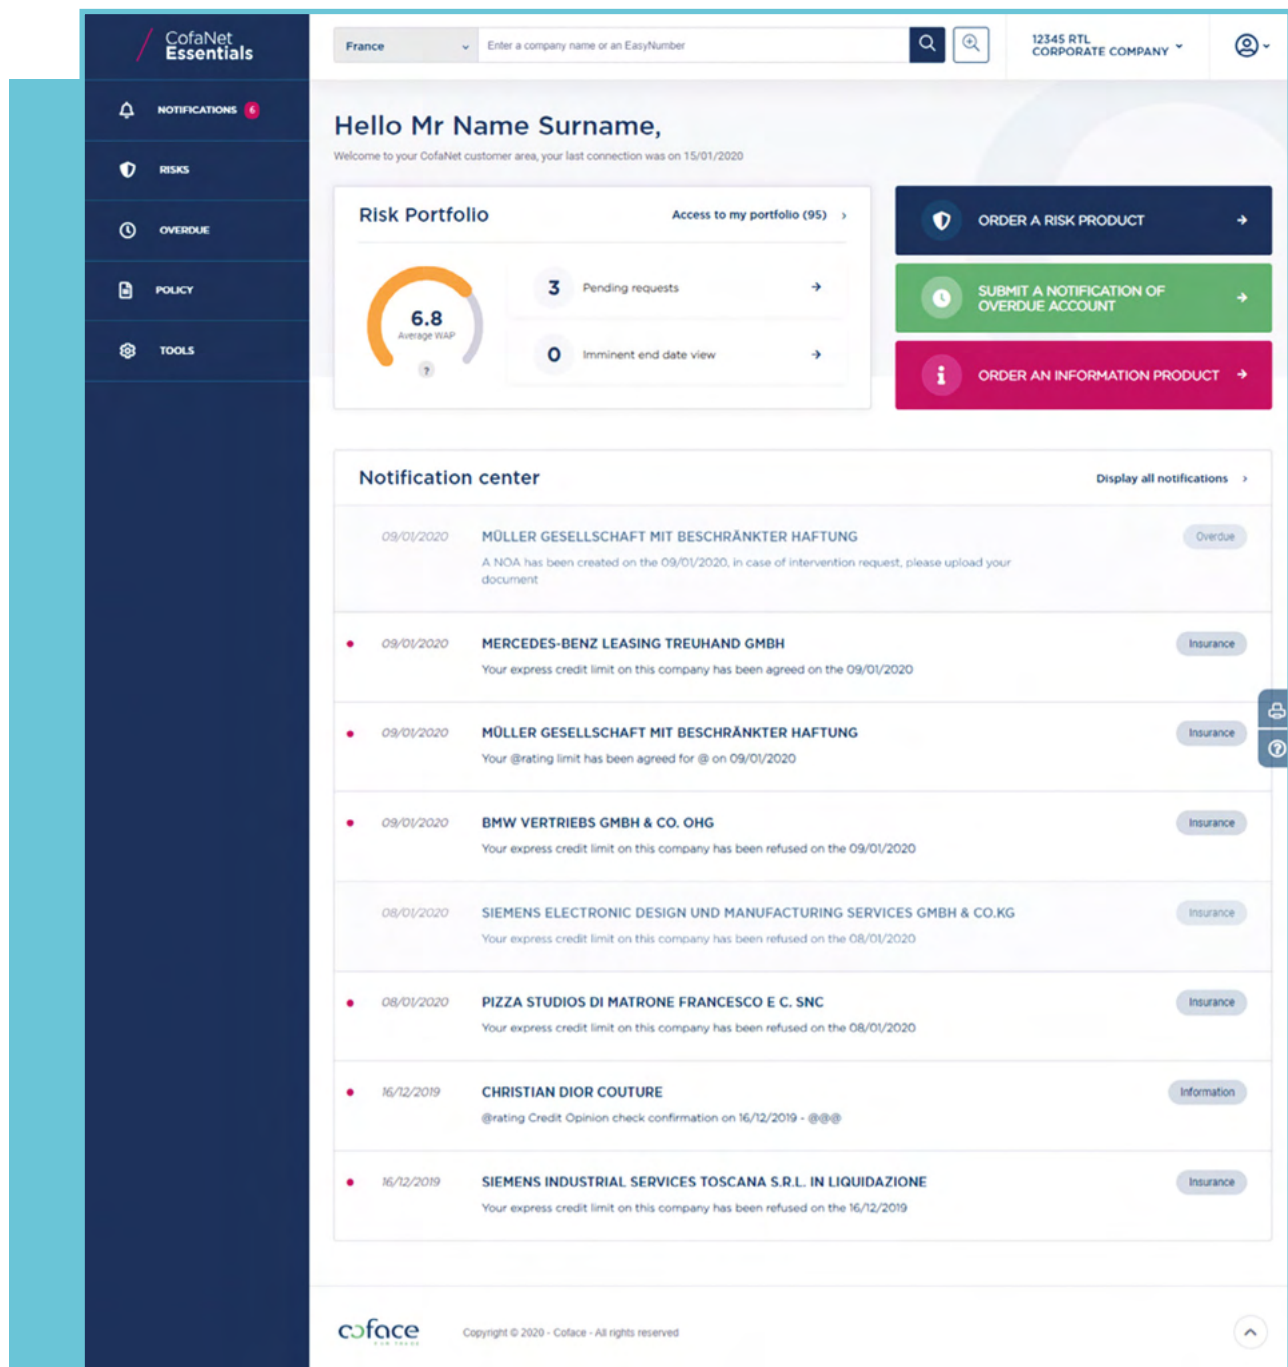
CofaNet Essentials

NOTIFICATIONS 6
RISKS
OVERDUE
POLICY
TOOLS

France
Enter a company name or an EasyNumber

12345 RTL
CORPORATE COMPANY

Hello Mr Name Surname,

Welcome to your CofaNet customer area, your last connection was on 15/01/2020

Risk Portfolio
Access to my portfolio (95) ›

6.8
Average WAP
?

3 Pending requests
0 Imminent end date view

ORDER A RISK PRODUCT
SUBMIT A NOTIFICATION OF OVERDUE ACCOUNT
ORDER AN INFORMATION PRODUCT

Notification center
Display all notifications ›

09/01/2020
MÜLLER GESELLSCHAFT MIT BESCHRÄNKTER HAFTUNG
A NOA has been created on the 09/01/2020, in case of intervention request, please upload your document
Overdue

09/01/2020
MERCEDES-BENZ LEASING TREUHAND GMBH
Your express credit limit on this company has been agreed on the 09/01/2020
Insurance

09/01/2020
MÜLLER GESELLSCHAFT MIT BESCHRÄNKTER HAFTUNG
Your @rating limit has been agreed for @ on 09/01/2020
Insurance

09/01/2020
BMW VERTRIEBS GMBH & CO. OHG
Your express credit limit on this company has been refused on the 09/01/2020
Insurance

08/01/2020
SIEMENS ELECTRONIC DESIGN UND MANUFACTURING SERVICES GMBH & CO.KG
Your express credit limit on this company has been refused on the 08/01/2020
Insurance

08/01/2020
PIZZA STUDIOS DI MATRONE FRANCESCO E C. SNC
Your express credit limit on this company has been refused on the 08/01/2020
Insurance

16/12/2019
CHRISTIAN DIOR COUTURE
@rating Credit Opinion check confirmation on 16/12/2019 - @@@
Information

16/12/2019
SIEMENS INDUSTRIAL SERVICES TOSCANA S.R.L. IN LIQUIDAZIONE
Your express credit limit on this company has been refused on the 16/12/2019
Insurance

coface

Copyright © 2020 - Coface - All rights reserved